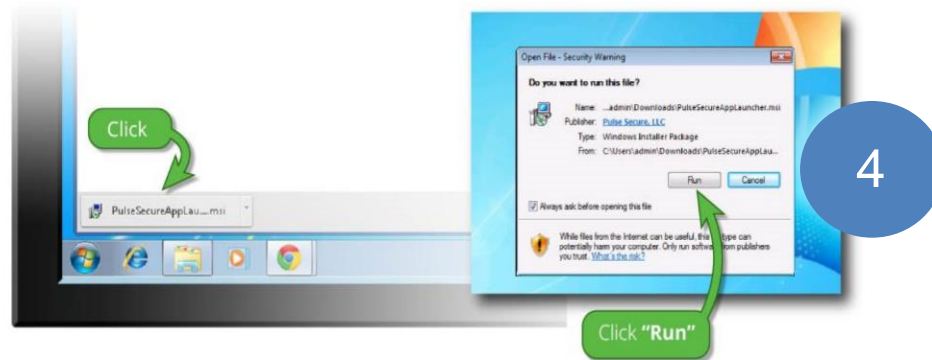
Click

PulseSecureAppLau....msi

Open File - Security Warning

Do you want to run this file?

Name: ...admin\Downloads\PulseSecureAppLauncher.msi
Publisher: Pulse Secure, LLC
Type: Windows Installer Package
From: C:\Users\admin\Downloads\PulseSecureAppLau...

Run Cancel

Always ask before opening this file

While files from the Internet can be useful, this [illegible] type can potentially harm your computer. Only run softw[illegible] from publishers you trust. What's the risk?

Click "Run"

4